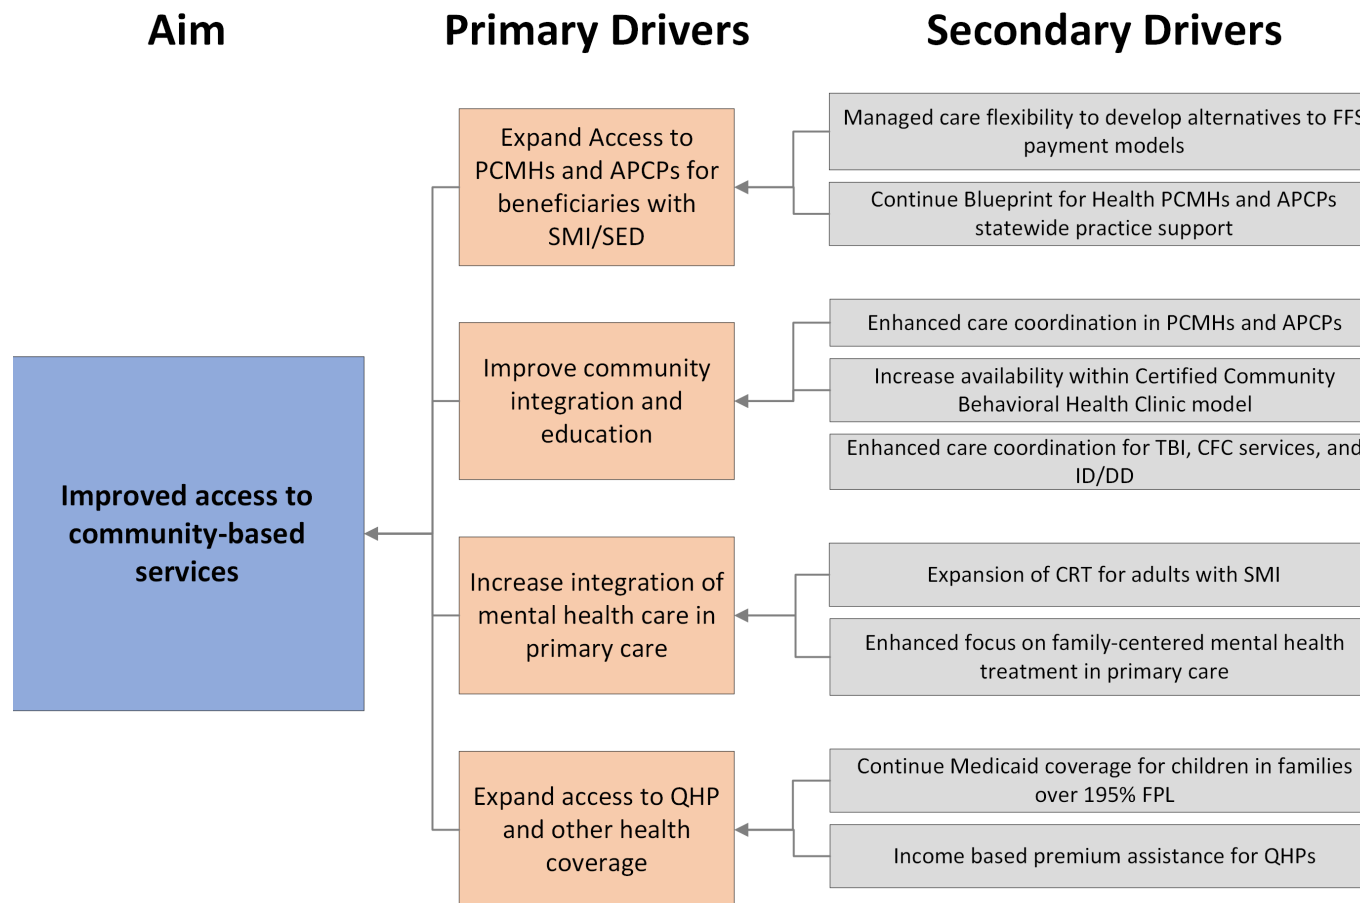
Aim

Primary Drivers

Secondary Drivers

Improved access to community-based services

Expand Access to PCMHs and APCPs for beneficiaries with SMI/SED

Managed care flexibility to develop alternatives to FF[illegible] payment models

Continue Blueprint for Health PCMHs and APCPs statewide practice support

Improve community integration and education

Enhanced care coordination in PCMHs and APCPs

Increase availability within Certified Community Behavioral Health Clinic model

Enhanced care coordination for TBI, CFC services, and ID/DD

Increase integration of mental health care in primary care

Expansion of CRT for adults with SMI

Enhanced focus on family-centered mental health treatment in primary care

Expand access to QHP and other health coverage

Continue Medicaid coverage for children in families over 195% FPL

Income based premium assistance for QHPs